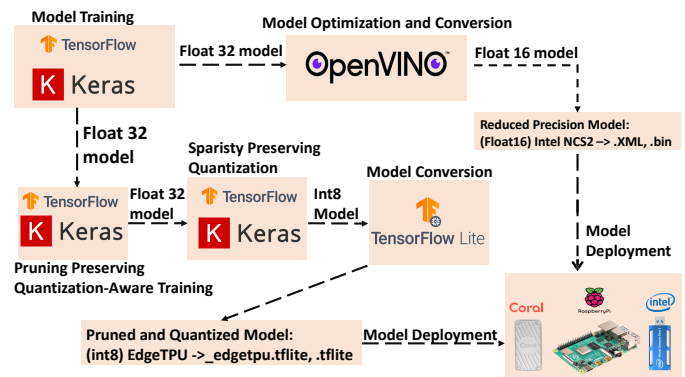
Model Training

TensorFlow

K Keras

Float 32 model

Model Optimization and Conversion

OpenVINO™

Float 16 model

Reduced Precision Model: (Float16) Intel NCS2 –> .XML, .bin

Float 32 model

Sparisty Preserving Quantization

TensorFlow

K Keras

Float 32 model

TensorFlow

K Keras

Int8 Model

Model Conversion

TensorFlow Lite

Pruning Preserving Quantization-Aware Training

Model Deployment

Pruned and Quantized Model: (int8) EdgeTPU ->_edgetpu.tflite, .tflite

Model Deployment

Coral

Raspberry Pi

intel